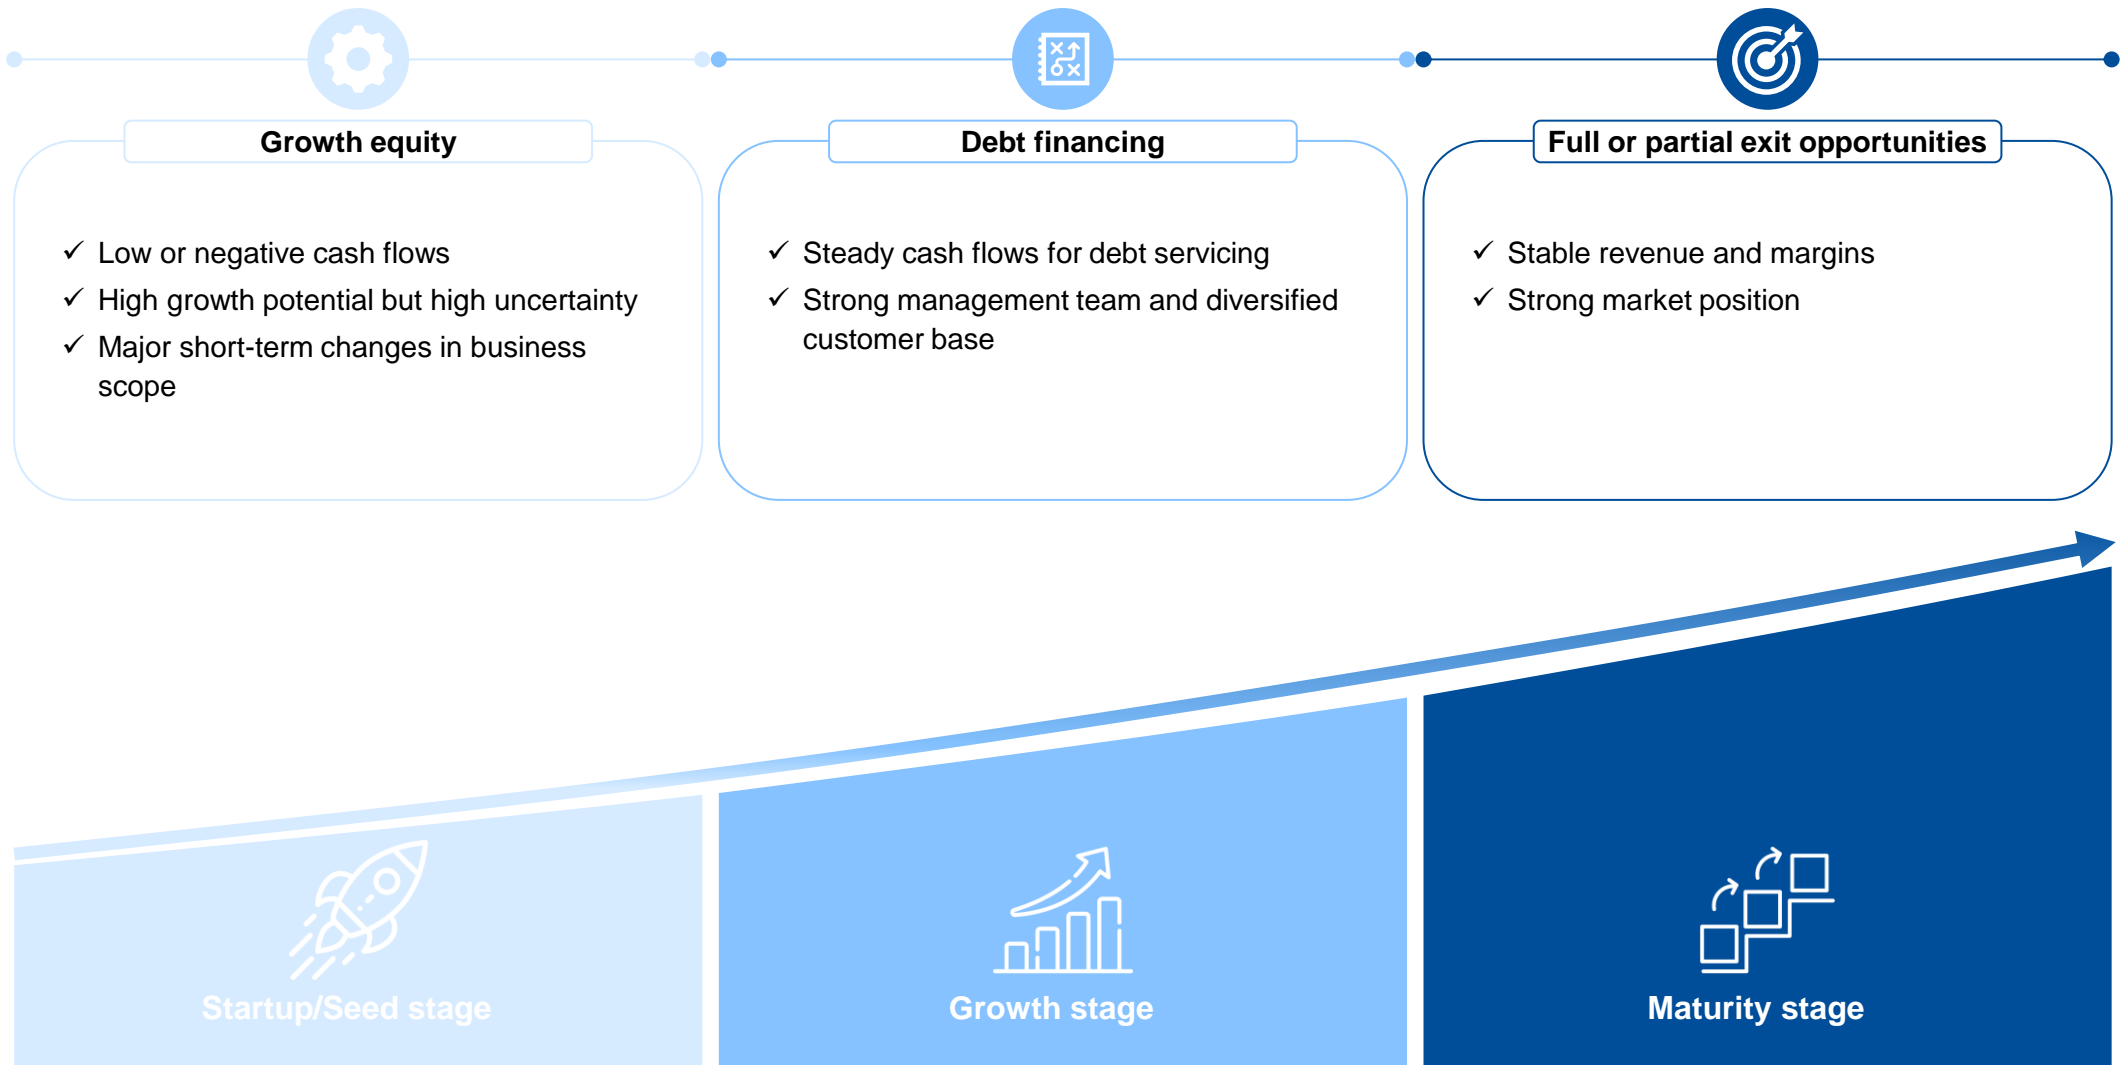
Growth equity

✓ Low or negative cash flows
✓ High growth potential but high uncertainty
✓ Major short-term changes in business scope

Debt financing

✓ Steady cash flows for debt servicing
✓ Strong management team and diversified customer base

Full or partial exit opportunities

✓ Stable revenue and margins
✓ Strong market position

Startup/Seed stage

Growth stage

Maturity stage